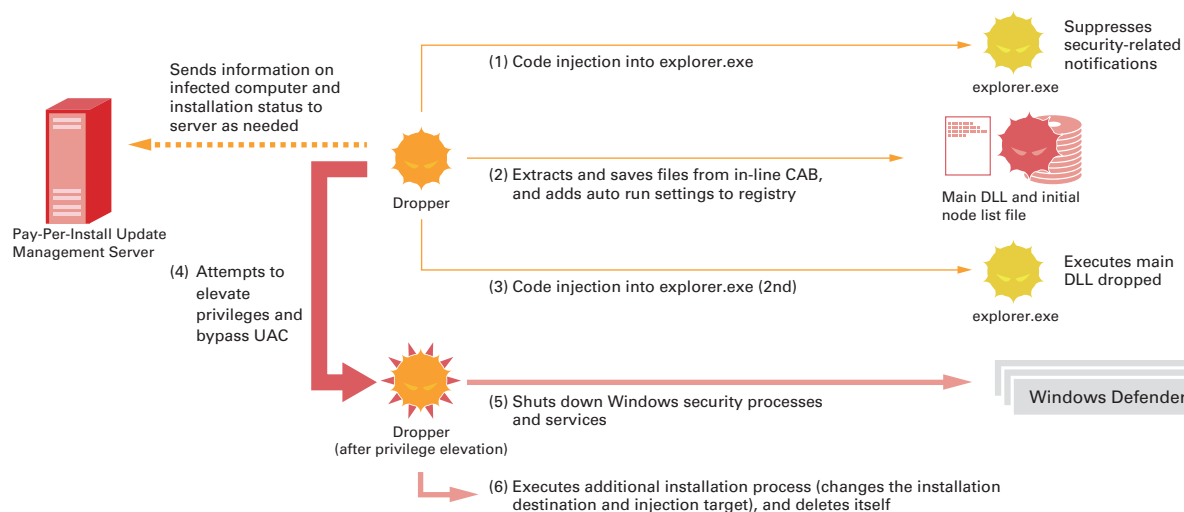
Sends information on infected computer and installation status to server as needed

Pay-Per-Install Update Management Server

(1) Code injection into explorer.exe

Suppresses security-related notifications

explorer.exe

Dropper

(2) Extracts and saves files from in-line CAB, and adds auto run settings to registry

Main DLL and initial node list file

(3) Code injection into explorer.exe (2nd)

Executes main DLL dropped

explorer.exe

(4) Attempts to elevate privileges and bypass UAC

Dropper
(after privilege elevation)

(5) Shuts down Windows security processes and services

Windows Defender

(6) Executes additional installation process (changes the installation destination and injection target), and deletes itself